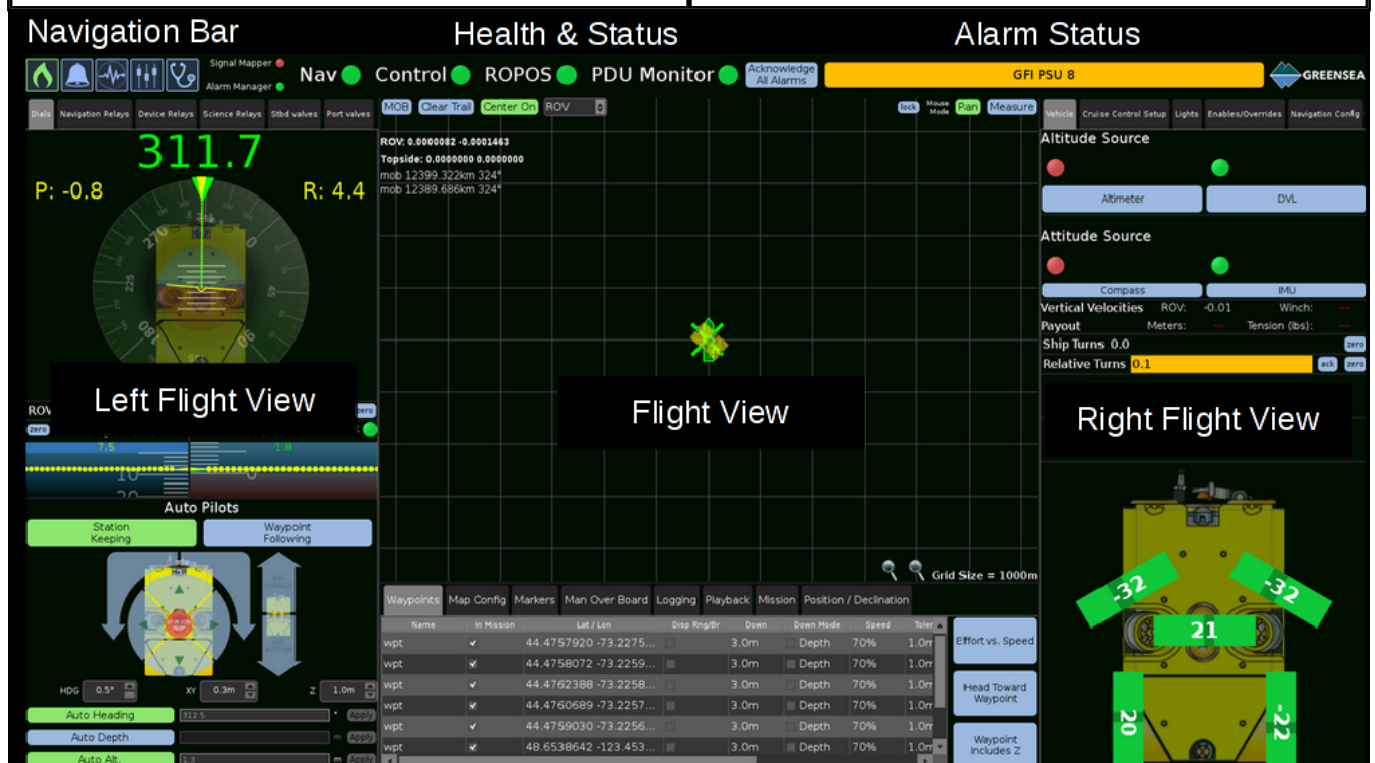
Navigation Bar

Health & Status

Alarm Status

Signal Mapper
Alarm Manager

Nav Control ROPOS PDU Monitor

Acknowledge All Alarms

GFI PSU 8

GREENSEA

Dials | Navigation Relays | Device Relays | Science Relays | Stbd valves | Port valves

311.7

P: -0.8

R: 4.4

Left Flight View

ROV

zero

zero

7.5

1.8

10

20

Auto Pilots

Station Keeping

Waypoint Following

HDG 0.5°

XY 0.3m

Z 1.0m

Auto Heading 312.5 Apply

Auto Depth m Apply

Auto Alt. 1.3 m Apply

MOB | Clear Trail | Center On | ROV

lock | Mouse Mode | Pan | Measure

ROV: 0.0000082 -0.0001463
Topside: 0.0000000 0.0000000
mob 12399.322km 324°
mob 12389.686km 324°

Flight View

Grid Size = 1000m

Waypoints | Map Config | Markers | Man Over Board | Logging | Playback | Mission | Position / Declination

| Name | In Mission | Lat / Lon | Disp Rng/Br | Down | Down Mode | Speed | Toler |
|---|---|---|---|---|---|---|---|
| wpt | ✓ | 44.4757920 -73.2275... | | 3.0m | Depth | 70% | 1.0m |
| wpt | ✓ | 44.4758072 -73.2259... | | 3.0m | Depth | 70% | 1.0m |
| wpt | ✓ | 44.4762388 -73.2258... | | 3.0m | Depth | 70% | 1.0m |
| wpt | ✓ | 44.4760689 -73.2257... | | 3.0m | Depth | 70% | 1.0m |
| wpt | ✓ | 44.4759030 -73.2256... | | 3.0m | Depth | 70% | 1.0m |
| wpt | ✓ | 48.6538642 -123.453... | | 3.0m | Depth | 70% | 1.0m |

Effort vs. Speed

Head Toward Waypoint

Waypoint Includes Z

Vehicle | Cruise Control Setup | Lights | Enables/Overrides | Navigation Config

Altitude Source

Altimeter

DVL

Attitude Source

Compass

IMU

Vertical Velocities ROV: -0.01 Winch: --

Payout Meters: -- Tension (lbs): --

Ship Turns 0.0 zero

Relative Turns 0.1 ack zero

Right Flight View

-32

-32

21

20

-22